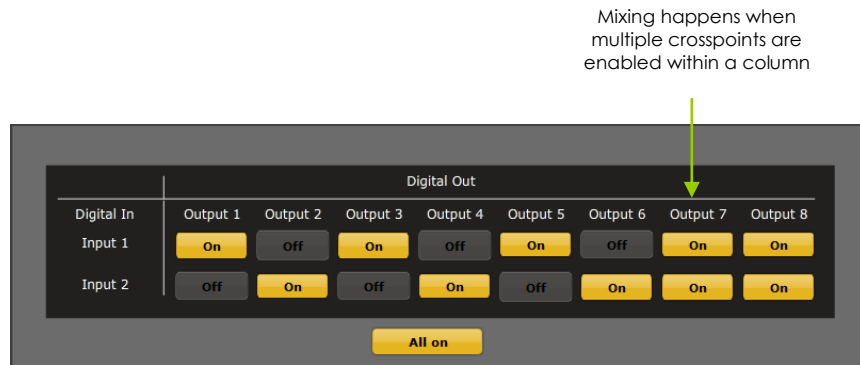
Mixing happens when multiple crosspoints are enabled within a column

| Digital In | Output 1 | Output 2 | Output 3 | Output 4 | Output 5 | Output 6 | Output 7 | Output 8 |
|---|---|---|---|---|---|---|---|---|
| Input 1 | On | Off | On | Off | On | Off | On | On |
| Input 2 | Off | On | Off | On | Off | On | On | On |

Digital Out

All on